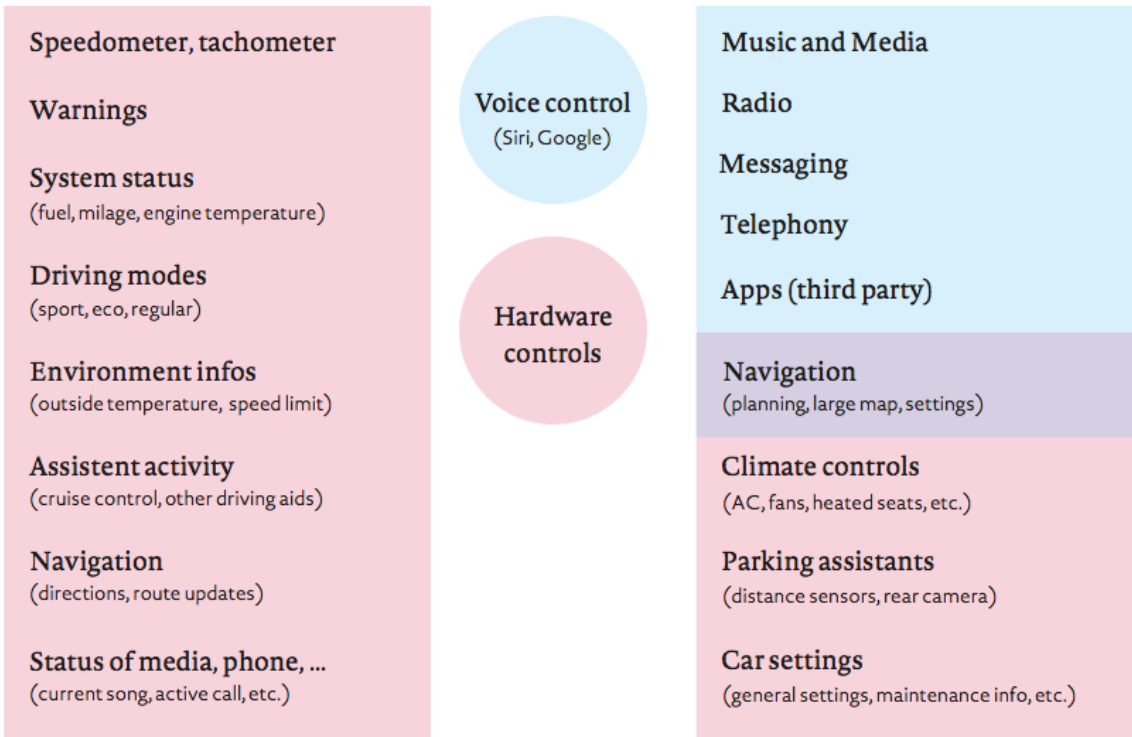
Speedometer, tachometer

Warnings

System status
(fuel, milage, engine temperature)

Driving modes
(sport, eco, regular)

Environment infos
(outside temperature, speed limit)

Assistent activity
(cruise control, other driving aids)

Navigation
(directions, route updates)

Status of media, phone, ...
(current song, active call, etc.)

Voice control
(Siri, Google)

Hardware controls

Music and Media

Radio

Messaging

Telephony

Apps (third party)

Navigation
(planning, large map, settings)

Climate controls
(AC, fans, heated seats, etc.)

Parking assistants
(distance sensors, rear camera)

Car settings
(general settings, maintenance info, etc.)